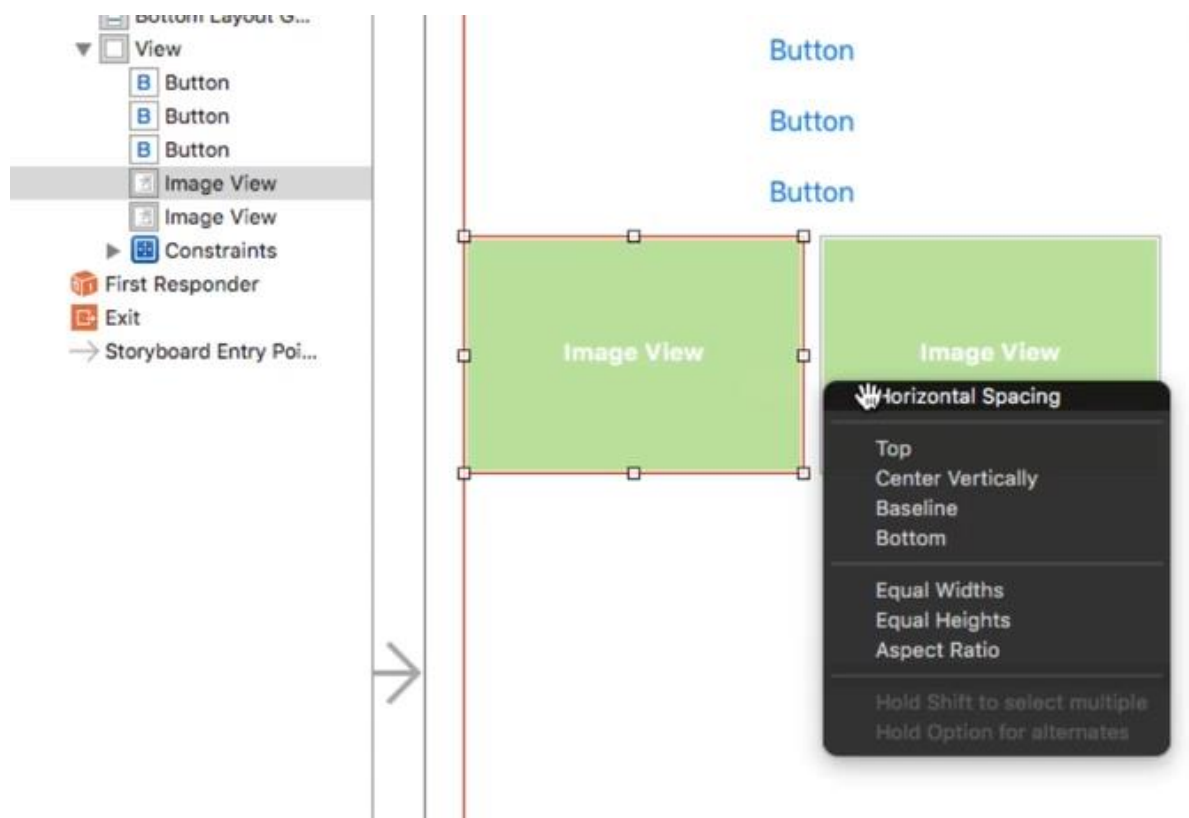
Bottom Layout G...
View
B Button
B Button
B Button
Image View
Image View
Constraints
First Responder
Exit
Storyboard Entry Poi...

Button
Button
Button

Image View
Image View

Horizontal Spacing

Top
Center Vertically
Baseline
Bottom

Equal Widths
Equal Heights
Aspect Ratio

Hold Shift to select multiple
Hold Option for alternates